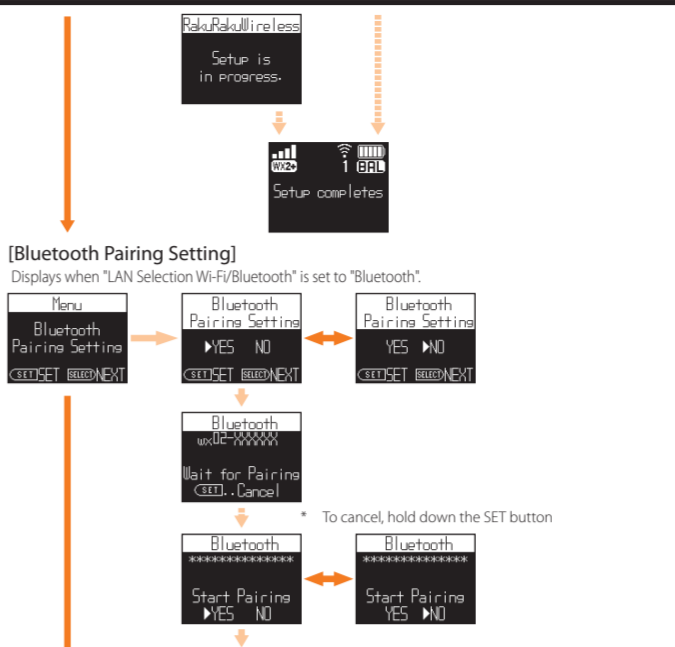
RakuRakuWireless

Setup is in progress.

WX2+ 1 BAL

Setup completes

[Bluetooth Pairing Setting]

Displays when "LAN Selection Wi-Fi/Bluetooth" is set to "Bluetooth".

Menu

Bluetooth Pairing Setting

SET SET SELECT NEXT

Bluetooth Pairing Setting

▶YES NO

SET SET SELECT NEXT

Bluetooth Pairing Setting

YES ▶NO

SET SET SELECT NEXT

Bluetooth

wx02-XXXXXX

Wait for Pairing

SET ..Cancel

* To cancel, hold down the SET button

Bluetooth

**************

Start Pairing

▶YES NO

Bluetooth

**************

Start Pairing

YES ▶NO